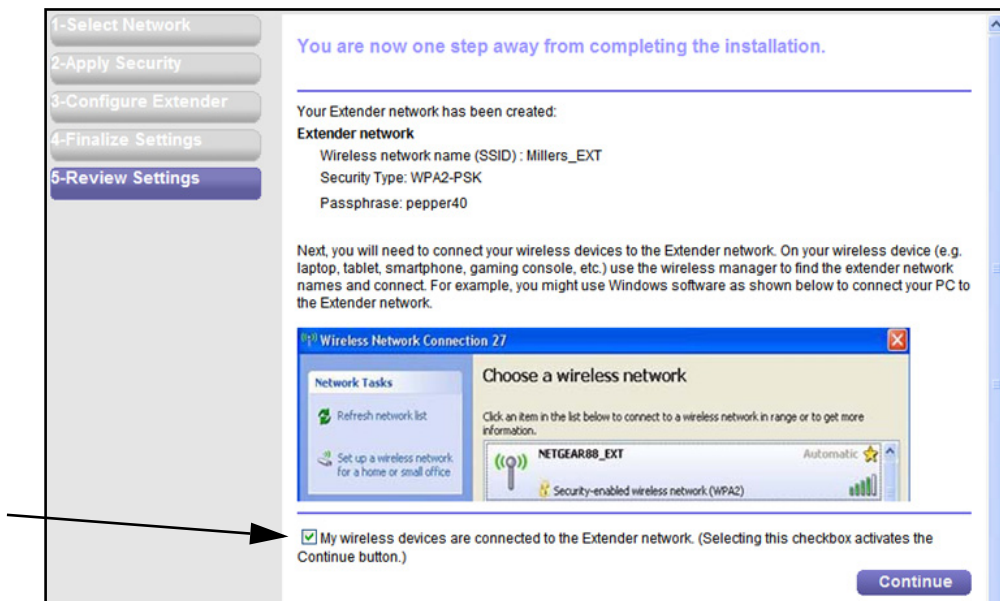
1-Select Network
2-Apply Security
3-Configure Extender
4-Finalize Settings
5-Review Settings

You are now one step away from completing the installation.

Your Extender network has been created:
Extender network
Wireless network name (SSID) : Millers_EXT
Security Type: WPA2-PSK
Passphrase: pepper40

Next, you will need to connect your wireless devices to the Extender network. On your wireless device (e.g. laptop, tablet, smartphone, gaming console, etc.) use the wireless manager to find the extender network names and connect. For example, you might use Windows software as shown below to connect your PC to the Extender network.

Wireless Network Connection 27

Network Tasks

Refresh network list

Set up a wireless network for a home or small office

Choose a wireless network

Click an item in the list below to connect to a wireless network in range or to get more information.

NETGEAR88_EXT

Automatic

Security-enabled wireless network (WPA2)

My wireless devices are connected to the Extender network. (Selecting this checkbox activates the Continue button.)

Continue